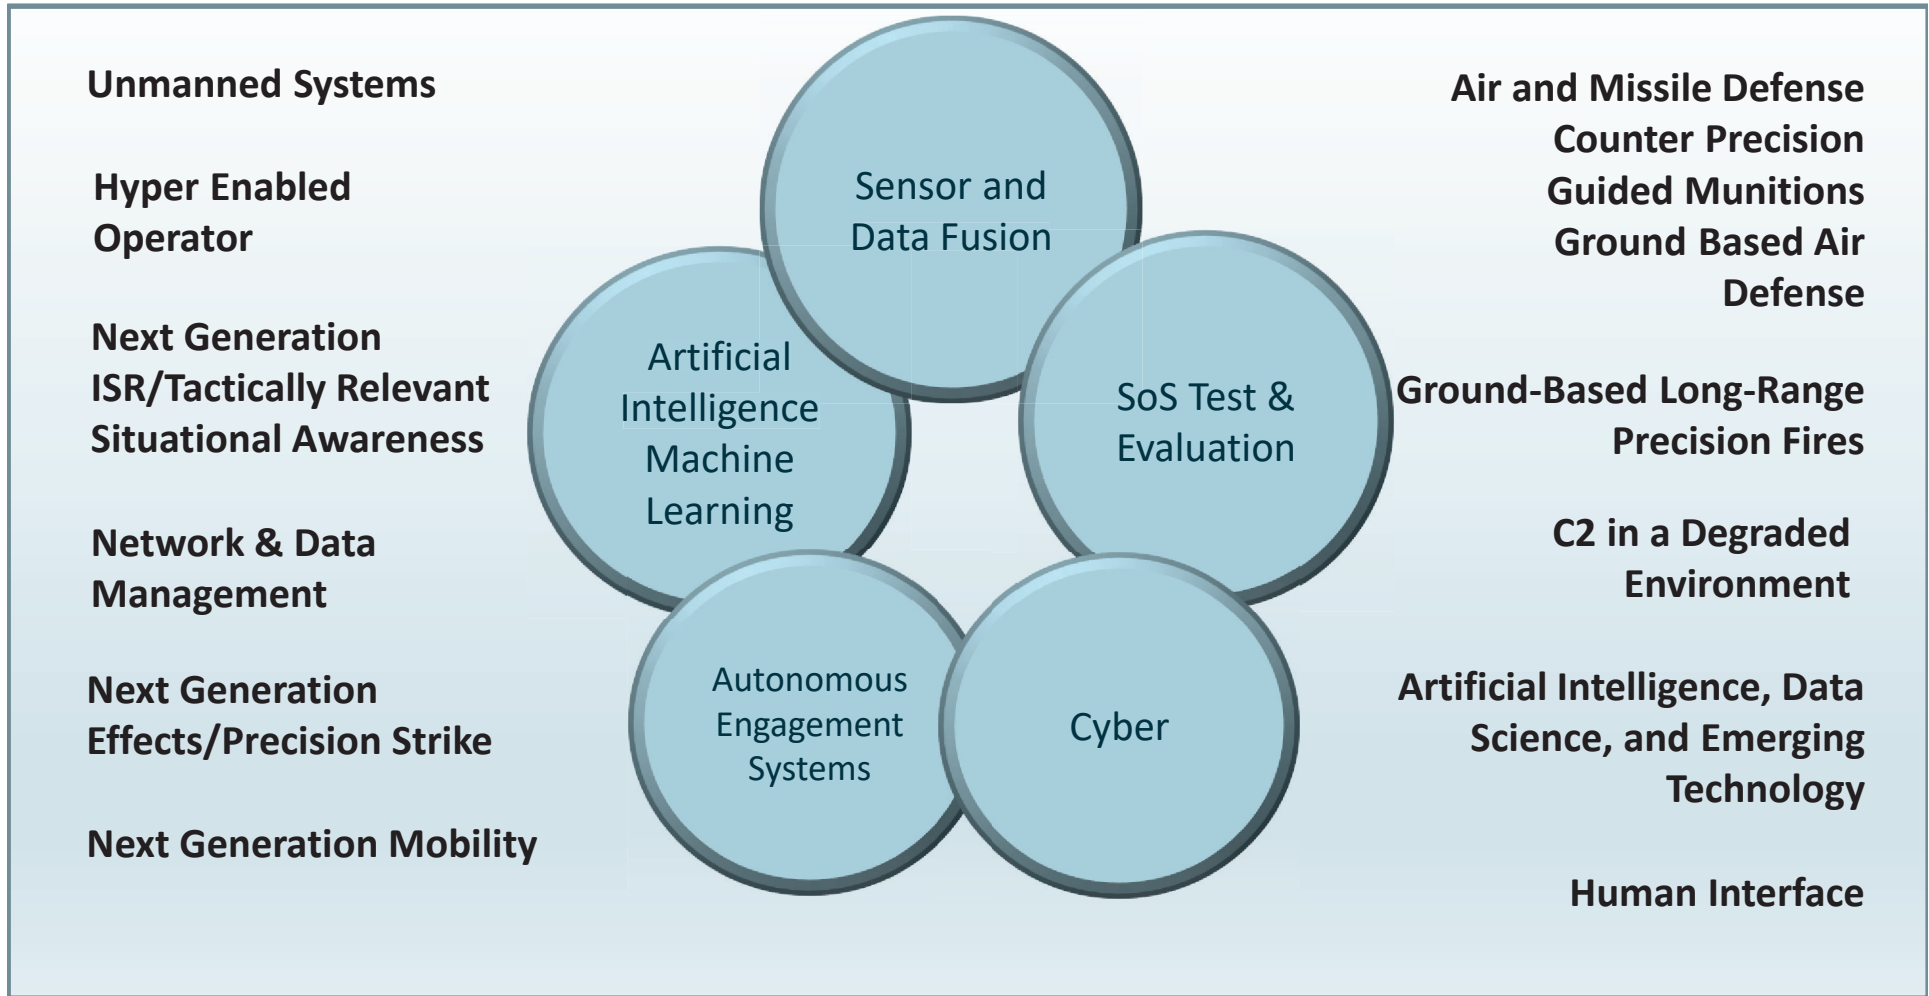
Unmanned Systems

Hyper Enabled Operator

Next Generation ISR/Tactically Relevant Situational Awareness

Network & Data Management

Next Generation Effects/Precision Strike

Next Generation Mobility

Sensor and Data Fusion

Artificial Intelligence Machine Learning

SoS Test & Evaluation

Autonomous Engagement Systems

Cyber

Air and Missile Defense Counter Precision Guided Munitions Ground Based Air Defense

Ground-Based Long-Range Precision Fires

C2 in a Degraded Environment

Artificial Intelligence, Data Science, and Emerging Technology

Human Interface